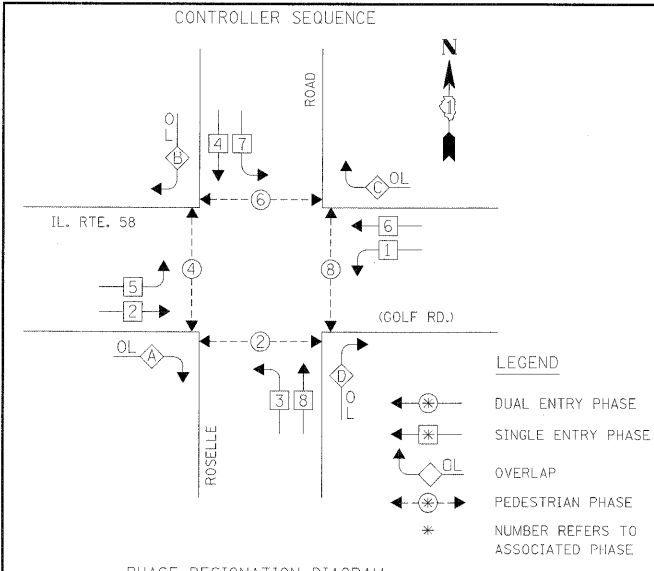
CONTROLLER SEQUENCE

N

1

ROAD

OL

B

4 7

C OL

6

IL. RTE. 58

6

1

4

8

5

2

(GOLF RD.)

OL A

2

D

OL

3 8

LEGEND

ROSELLE

DUAL ENTRY PHASE

SINGLE ENTRY PHASE

OL

OVERLAP

PEDESTRIAN PHASE

NUMBER REFERS TO ASSOCIATED PHASE

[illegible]